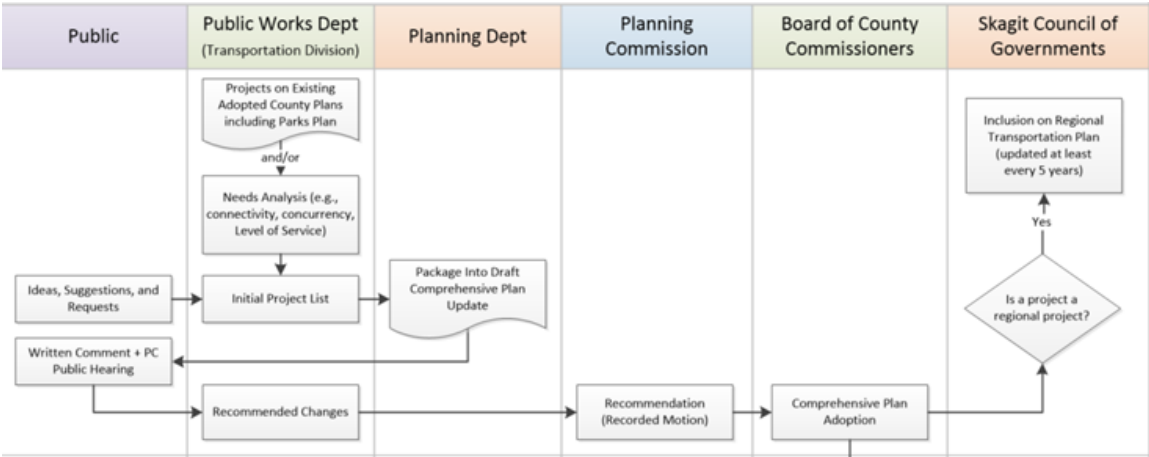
Public

Public Works Dept (Transportation Division)

Planning Dept

Planning Commission

Board of County Commissioners

Skagit Council of Governments

Projects on Existing Adopted County Plans including Parks Plan

and/or

Needs Analysis (e.g., connectivity, concurrency, Level of Service)

Ideas, Suggestions, and Requests

Initial Project List

Package Into Draft Comprehensive Plan Update

Written Comment + PC Public Hearing

Recommended Changes

Recommendation (Recorded Motion)

Comprehensive Plan Adoption

Is a project a regional project?

Yes

Inclusion on Regional Transportation Plan (updated at least every 5 years)